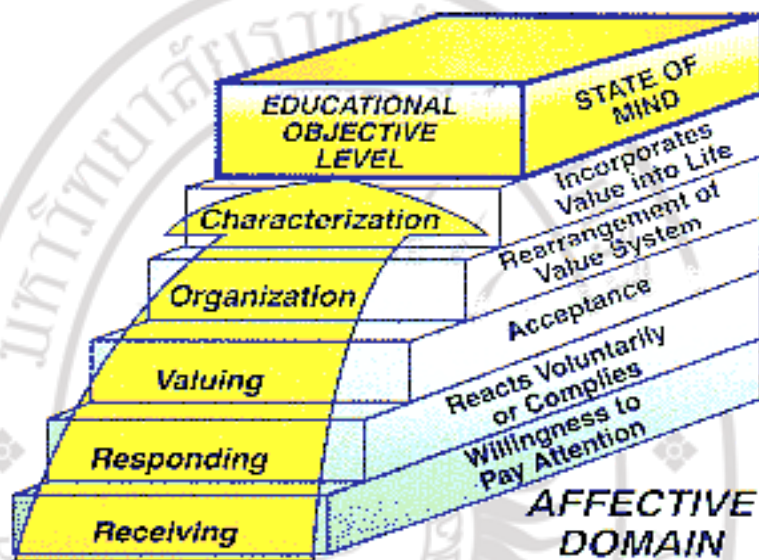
EDUCATIONAL OBJECTIVE LEVEL

STATE OF MIND

Characterization

Incorporates Value into Life

Organization

Rearrangement of Value System

Valuing

Acceptance

Responding

Reacts Voluntarily or Complies

Receiving

Willingness to Pay Attention

AFFECTIVE DOMAIN